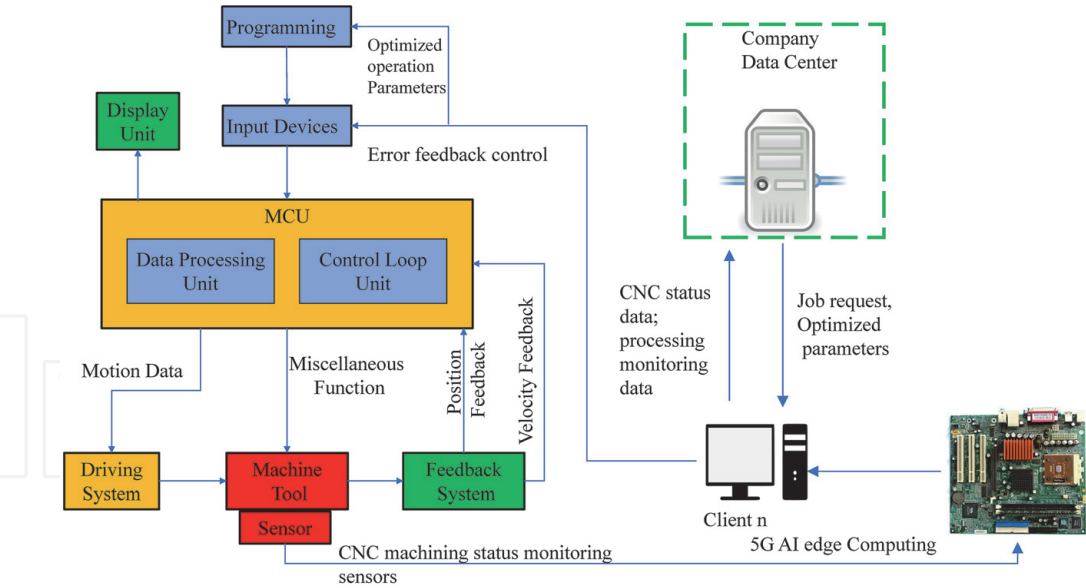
Programming

Optimized operation Parameters

Company Data Center

Display Unit

Input Devices

Error feedback control

MCU

Data Processing Unit

Control Loop Unit

CNC status data; processing monitoring data

Job request, Optimized parameters

Motion Data

Miscellaneous Function

Position Feedback

Velocity Feedback

Driving System

Machine Tool

Feedback System

Sensor

Client n

5G AI edge Computing

CNC machining status monitoring sensors